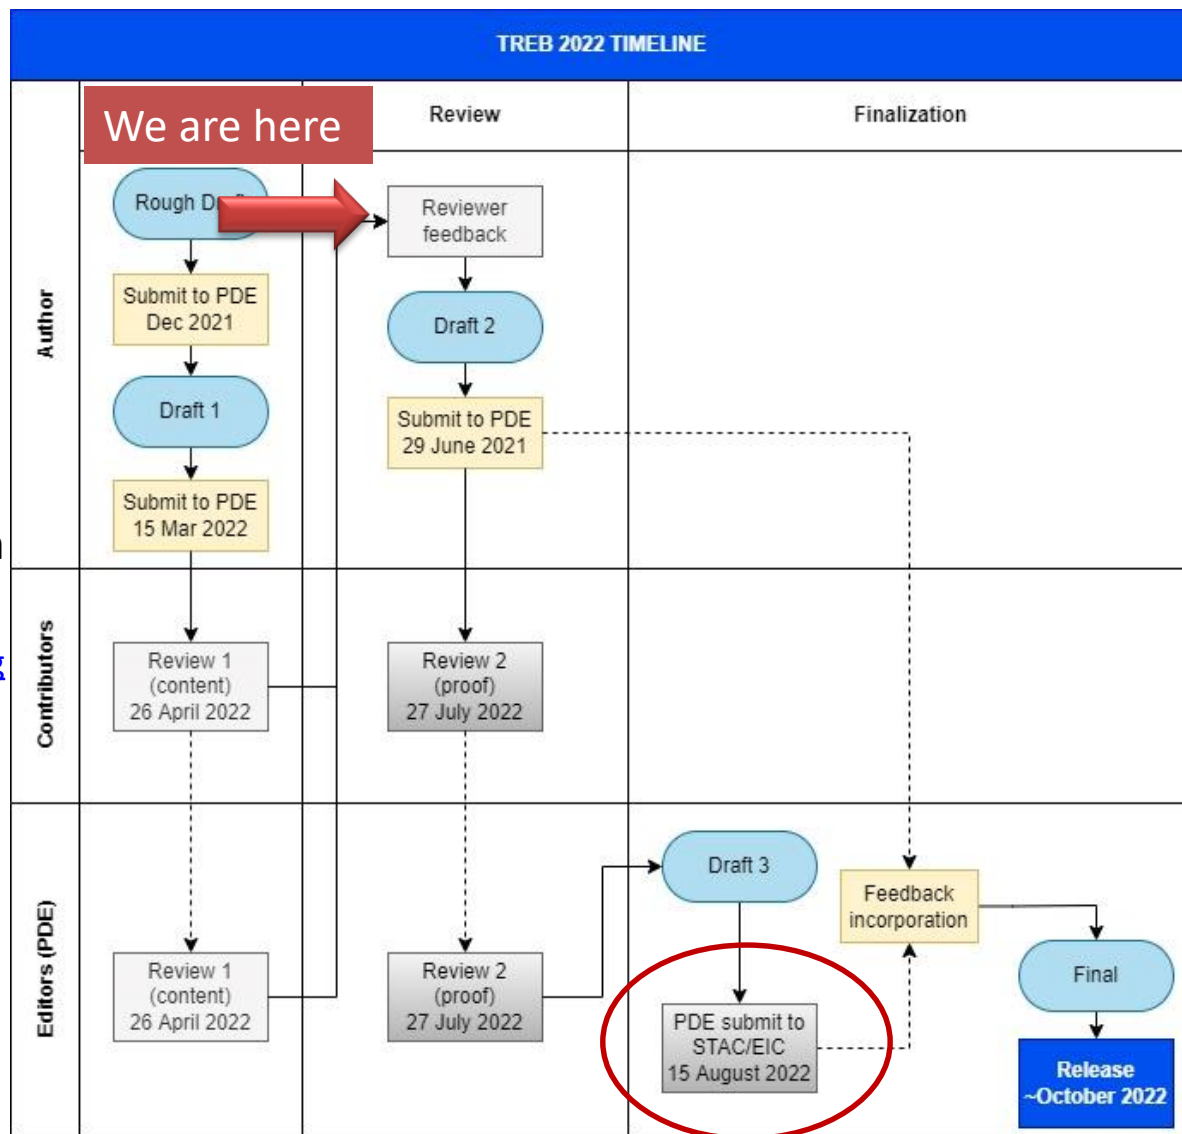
TREB 2022 TIMELINE

We are here

Review

Finalization

Author

Rough D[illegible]

Reviewer feedback

Submit to PDE Dec 2021

Draft 2

Draft 1

Submit to PDE 29 June 2021

Submit to PDE 15 Mar 2022

Contributors

Review 1 (content) 26 April 2022

Review 2 (proof) 27 July 2022

Editors (PDE)

Draft 3

Feedback incorporation

Review 1 (content) 26 April 2022

Review 2 (proof) 27 July 2022

Final

PDE submit to STAC/EIC 15 August 2022

Release ~October 2022